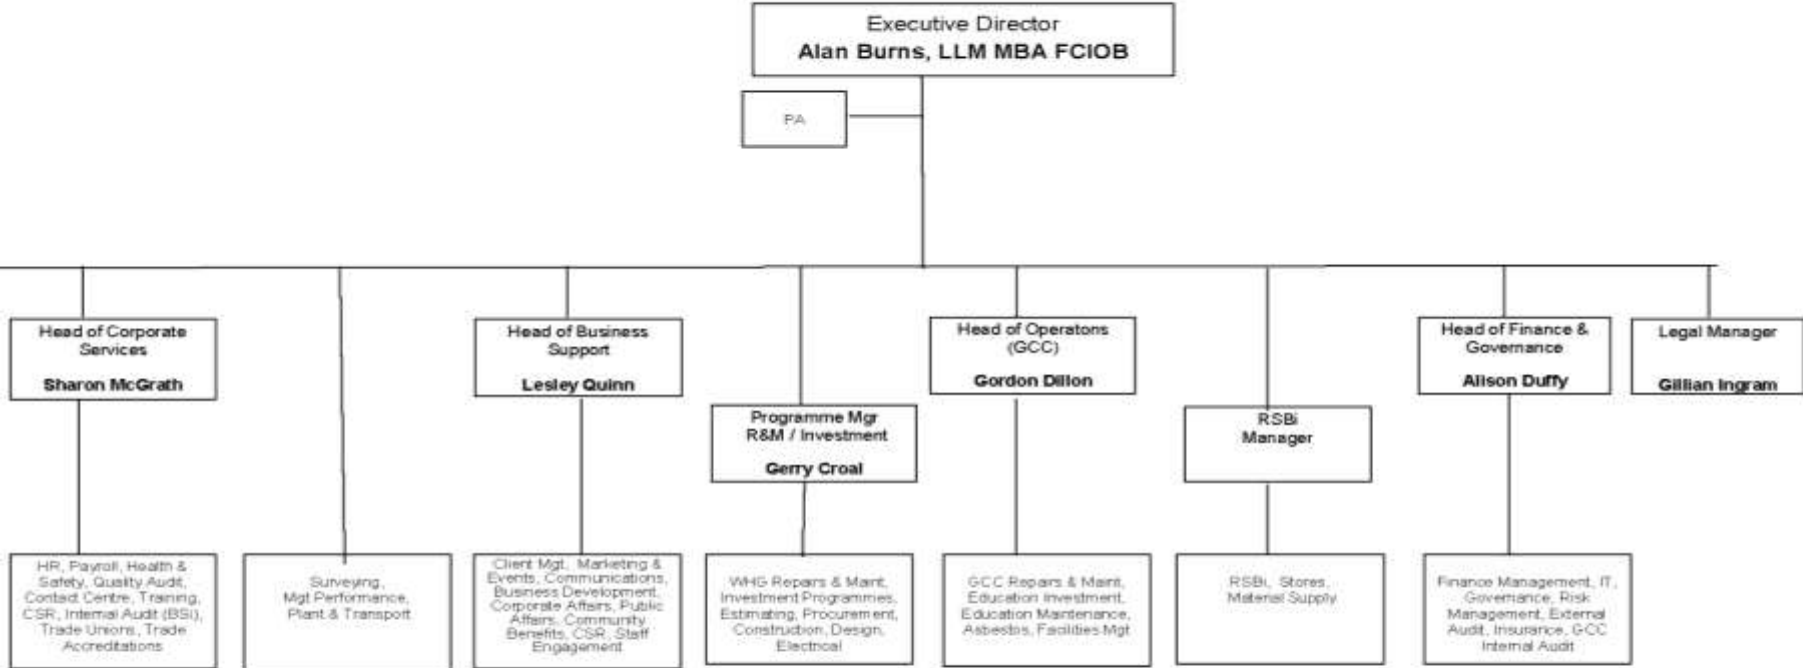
Executive Director
Alan Burns, LLM MBA FCIOB

PA

Head of Corporate Services
Sharon McGrath

Head of Business Support
Lesley Quinn

Programme Mgr R&M / Investment
Gerry Croal

Head of Operatons (GCC)
Gordon Dillon

RSBi Manager

Head of Finance & Governance
Alison Duffy

Legal Manager
Gillian Ingram

HR, Payroll, Health & Safety, Quality Audit, Contact Centre, Training, CSR, Internal Audit (BSi), Trade Unions, Trade Accreditations

Surveying, Mgt Performance, Plant & Transport

Client Mgt, Marketing & Events, Communications, Business Development, Corporate Affairs, Public Affairs, Community Benefits, CSR, Staff Engagement

WHG Repairs & Maint, Investment Programmes, Estimating, Procurement, Construction, Design, Electrical

GCC Repairs & Maint, Education Investment, Education Maintenance, Asbestos, Facilities Mgt

RSBi, Stores, Material Supply

Finance Management, IT, Governance, Risk Management, External Audit, Insurance, GCC Internal Audit